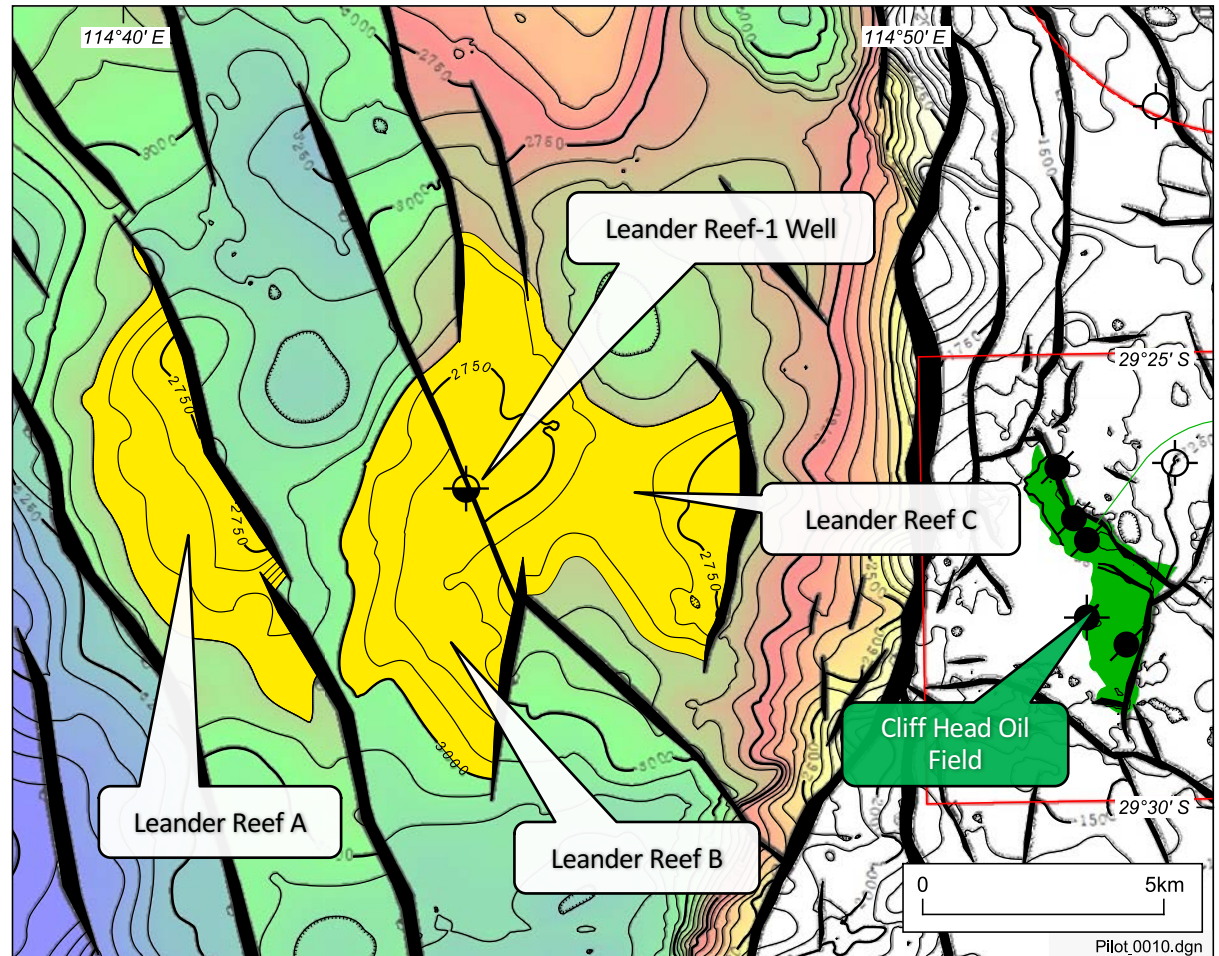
114°40' E

114°50' E

3000

2750

3000

3250

3000

2750

Leander Reef-1 Well

2750

2750

2750

Leander Reef C

2750

29°25' S

3000

Leander Reef A

Leander Reef B

Cliff Head Oil Field

29°30' S

0

5km

Pilot_0010.dgn